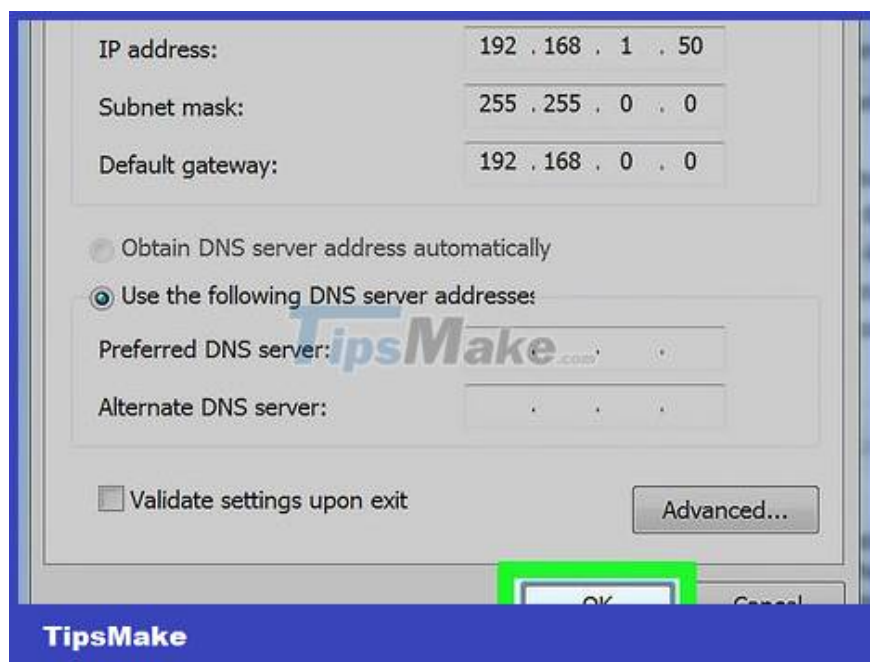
IP address: 192 . 168 . 1 . 50

Subnet mask: 255 . 255 . 0 . 0

Default gateway: 192 . 168 . 0 . 0

Obtain DNS server address automatically

Use the following DNS server addresses

Preferred DNS server: . . .

Alternate DNS server: . . .

TipsMake.com

Validate settings upon exit

Advanced...

OK

Cancel

TipsMake